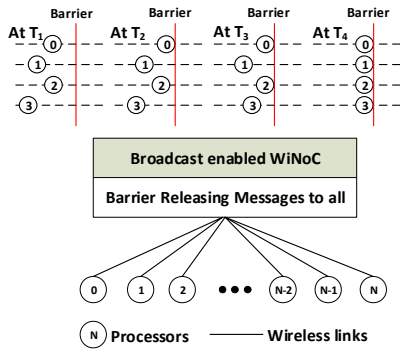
Barrier
At $T_1$
0
1
2
3

Barrier
At $T_2$
0
1
2
3

Barrier
At $T_3$
0
1
2
3

Barrier
At $T_4$
0
1
2
3

Broadcast enabled WiNoC

Barrier Releasing Messages to all

0
1
2
•••
N-2
N-1
N

N Processors
Wireless links